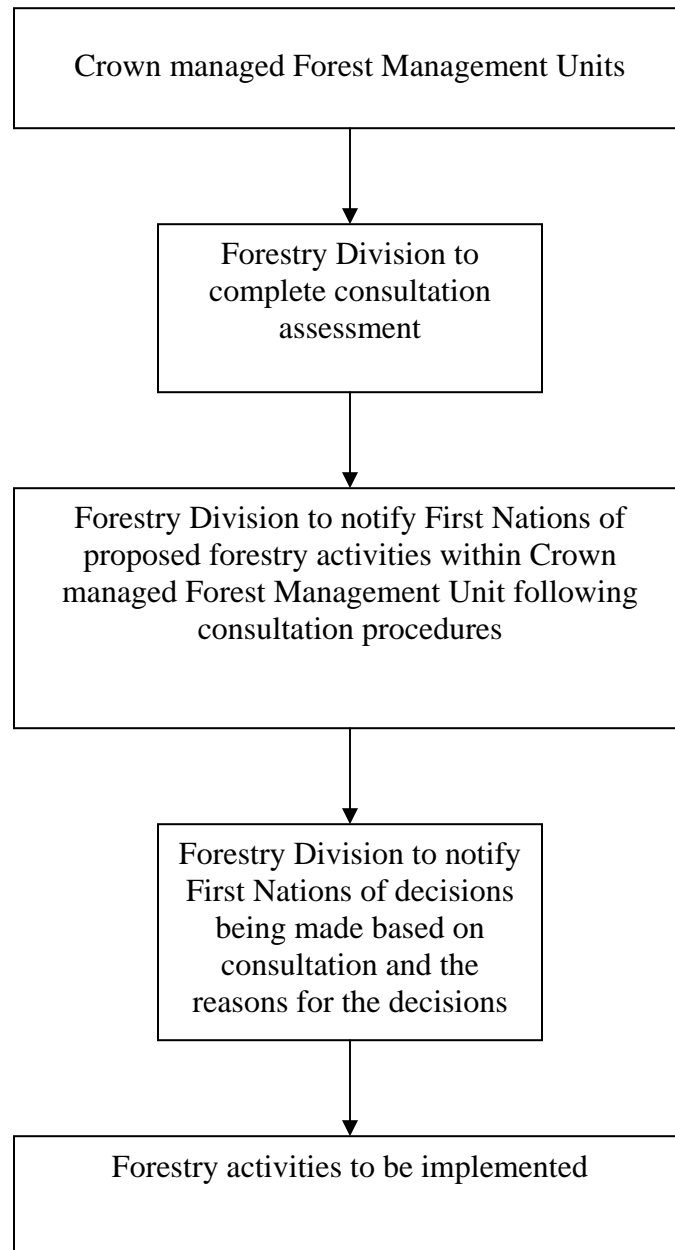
Crown managed Forest Management Units

Forestry Division to complete consultation assessment

Forestry Division to notify First Nations of proposed forestry activities within Crown managed Forest Management Unit following consultation procedures

Forestry Division to notify First Nations of decisions being made based on consultation and the reasons for the decisions

Forestry activities to be implemented